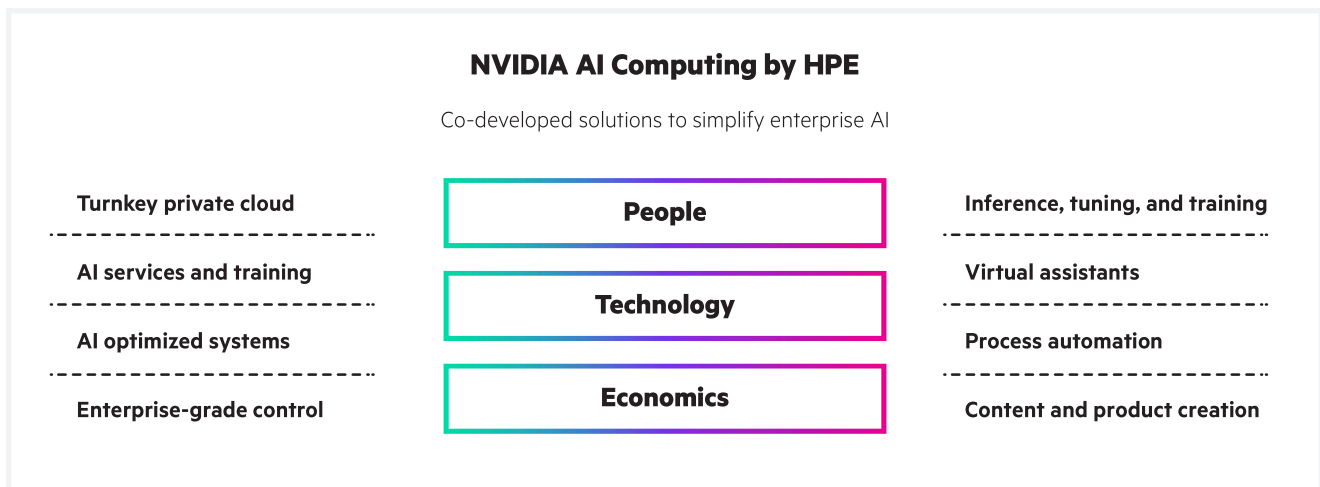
NVIDIA AI Computing by HPE

Co-developed solutions to simplify enterprise AI

Turnkey private cloud

AI services and training

AI optimized systems

Enterprise-grade control

People

Technology

Economics

Inference, tuning, and training

Virtual assistants

Process automation

Content and product creation